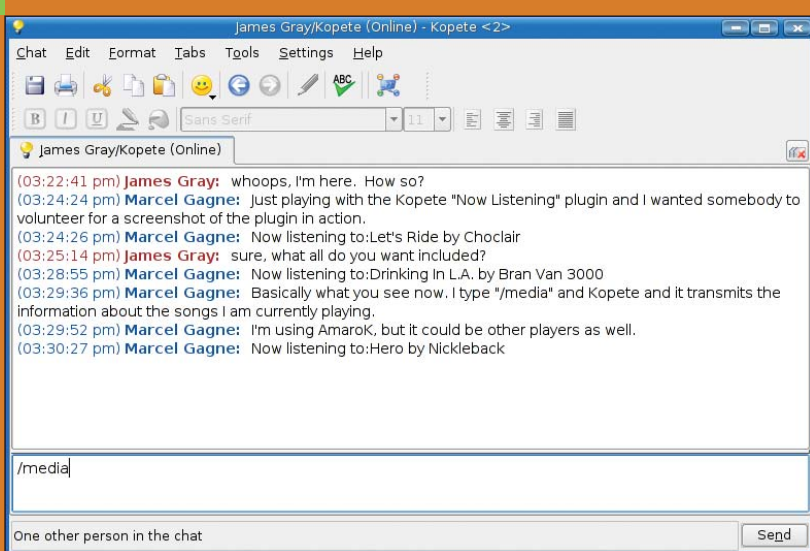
James Gray/Kopete (Online) - Kopete <2>

Chat Edit Format Tabs Tools Settings Help

Sans Serif 11

James Gray/Kopete (Online)

(03:22:41 pm) James Gray: whoops, I'm here. How so?
(03:24:24 pm) Marcel Gagne: Just playing with the Kopete "Now Listening" plugin and I wanted somebody to volunteer for a screenshot of the plugin in action.
(03:24:26 pm) Marcel Gagne: Now listening to:Let's Ride by Choclair
(03:25:14 pm) James Gray: sure, what all do you want included?
(03:28:55 pm) Marcel Gagne: Now listening to:Drinking In L.A. by Bran Van 3000
(03:29:36 pm) Marcel Gagne: Basically what you see now. I type "/media" and Kopete and it transmits the information about the songs I am currently playing.
(03:29:52 pm) Marcel Gagne: I'm using AmaroK, but it could be other players as well.
(03:30:27 pm) Marcel Gagne: Now listening to:Hero by Nickleback

/media

One other person in the chat

Send